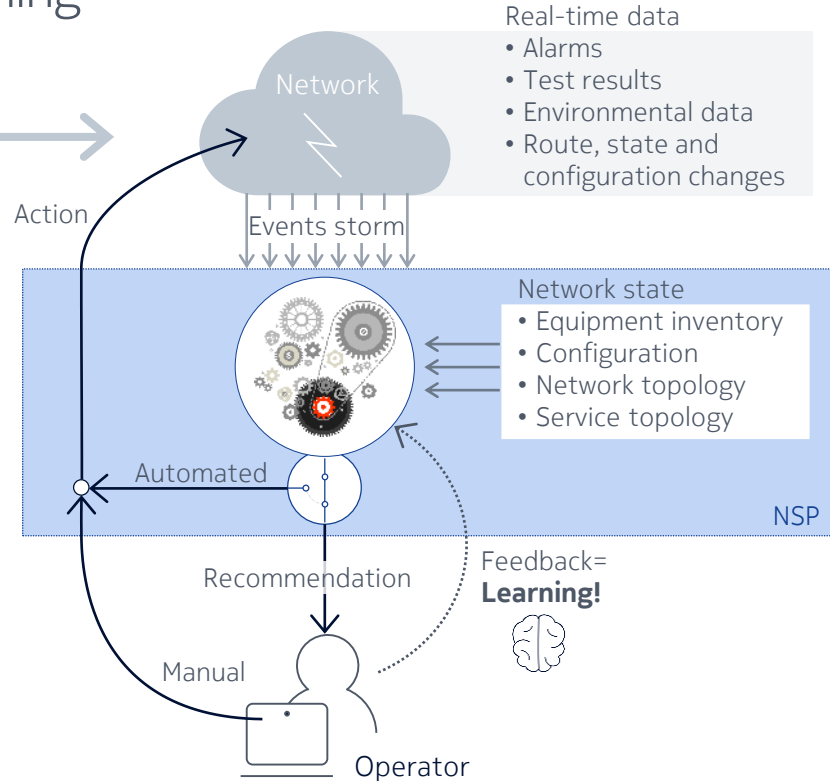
ling

Real-time data
• Alarms
• Test results
• Environmental data
• Route, state and configuration changes

Network

Action

Events storm

Network state
• Equipment inventory
• Configuration
• Network topology
• Service topology

Automated

NSP

Recommendation

Feedback=
**Learning!**

Manual

Operator